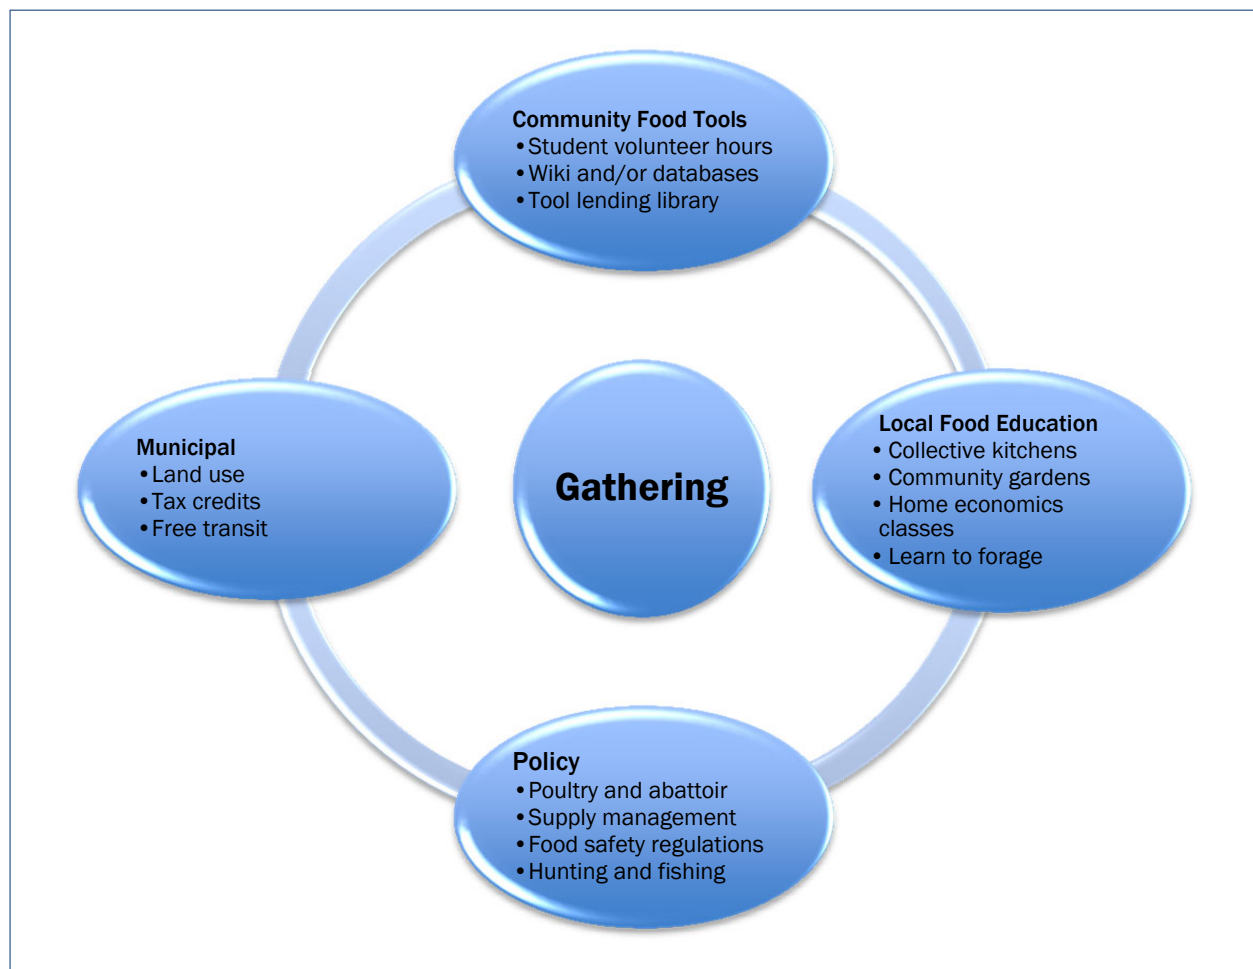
Community Food Tools
• Student volunteer hours
• Wiki and/or databases
• Tool lending library

Municipal
• Land use
• Tax credits
• Free transit

Gathering

Local Food Education
• Collective kitchens
• Community gardens
• Home economics classes
• Learn to forage

Policy
• Poultry and abattoir
• Supply management
• Food safety regulations
• Hunting and fishing